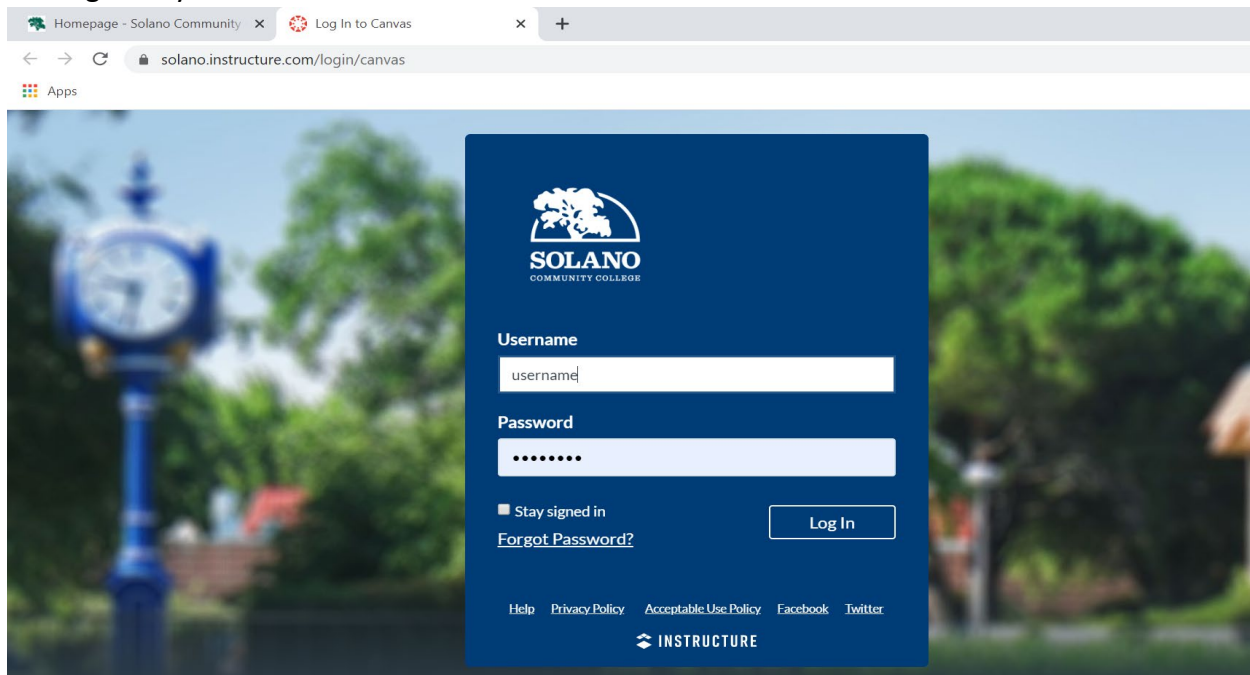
Homepage - Solano Community ×

Log In to Canvas ×

+

solano.instructure.com/login/canvas

Apps

SOLANO
COMMUNITY COLLEGE

Username

username

Password

••••••••

Stay signed in

Log In

Forgot Password?

Help Privacy Policy Acceptable Use Policy Facebook Twitter

INSTRUCTURE